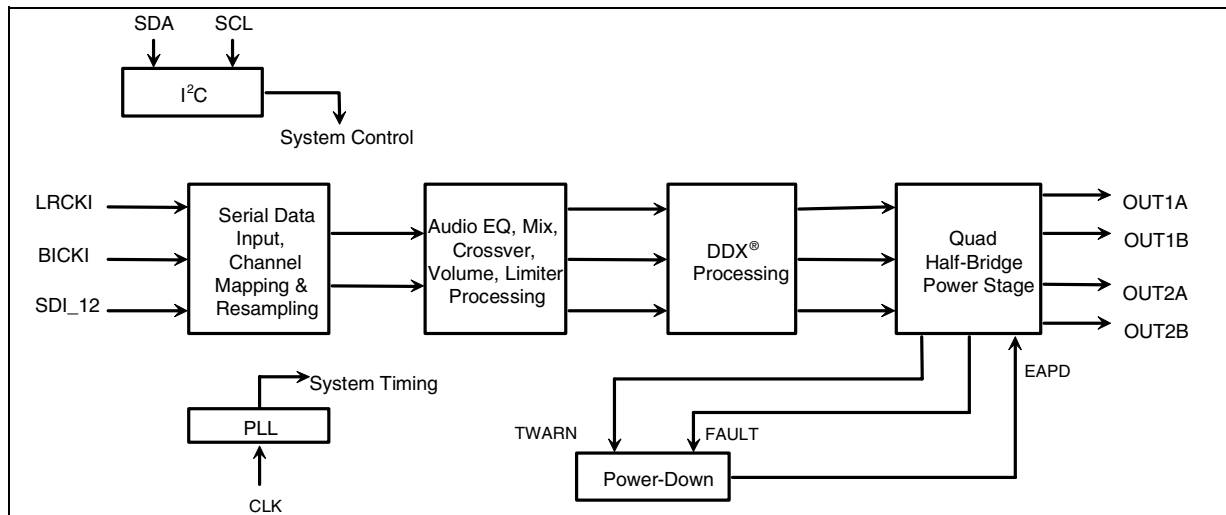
SDA SCL

$I^2C$

System Control

LRCKI

BICKI

SDI_12

Serial Data Input, Channel Mapping & Resampling

Audio EQ, Mix, Crossver, Volume, Limiter Processing

DDX® Processing

Quad Half-Bridge Power Stage

OUT1A

OUT1B

OUT2A

OUT2B

System Timing

PLL

CLK

TWARN

FAULT

EAPD

Power-Down